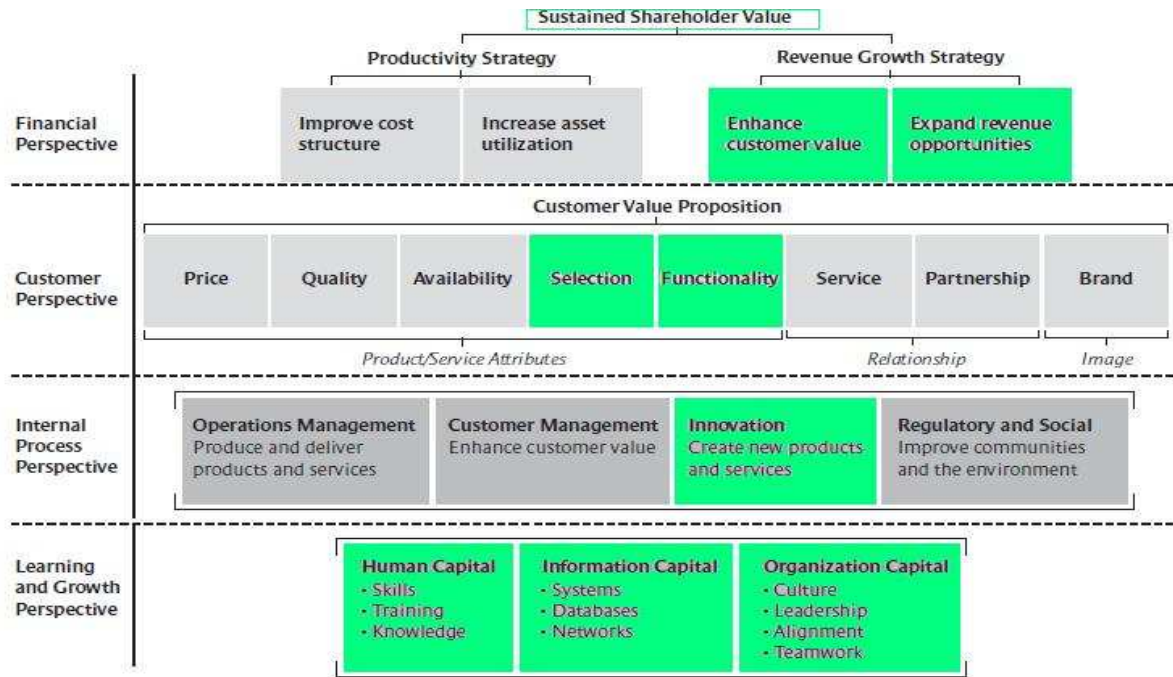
Sustained Shareholder Value

Productivity Strategy

Revenue Growth Strategy

Financial Perspective

Improve cost structure

Increase asset utilization

Enhance customer value

Expand revenue opportunities

Customer Value Proposition

Customer Perspective

Price

Quality

Availability

Selection

Functionality

Service

Partnership

Brand

Product/Service Attributes

Relationship

Image

Internal Process Perspective

Operations Management
Produce and deliver products and services

Customer Management
Enhance customer value

Innovation
Create new products and services

Regulatory and Social
Improve communities and the environment

Learning and Growth Perspective

Human Capital
· Skills
· Training
· Knowledge

Information Capital
· Systems
· Databases
· Networks

Organization Capital
· Culture
· Leadership
· Alignment
· Teamwork